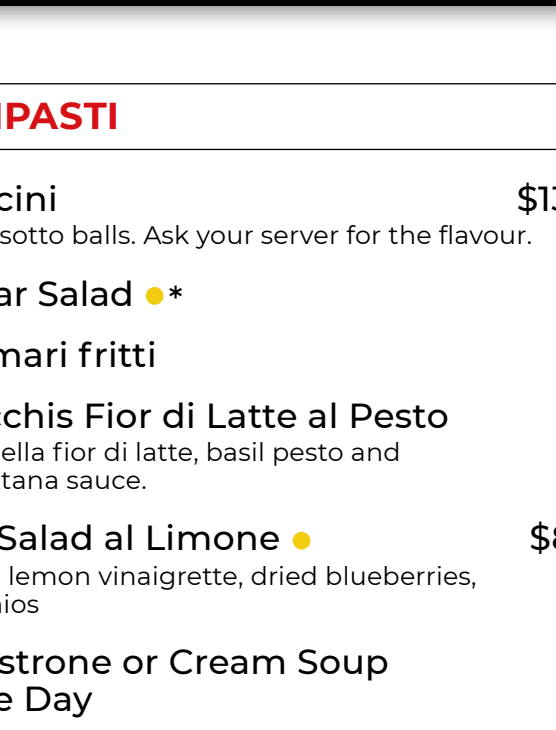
IPASTI

cini $13
sotto balls. Ask your server for the flavour.

ar Salad *

mari fritti

chis Fior di Latte al Pesto
ella fior di latte, basil pesto and
tana sauce.

Salad al Limone $8
lemon vinaigrette, dried blueberries,
ios

strone or Cream Soup
e Day